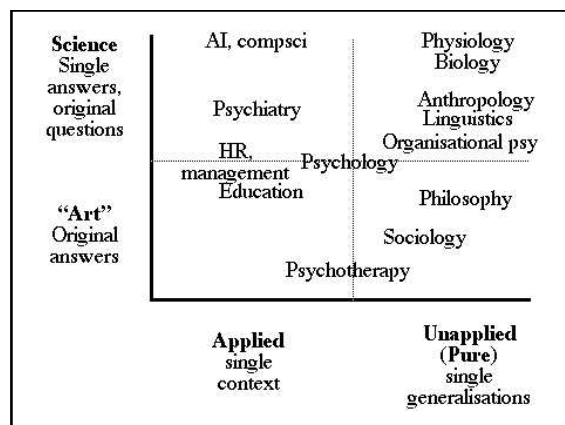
Science
Single answers, original questions

"Art"
Original answers

AI, compsci

Physiology
Biology

Psychiatry

Anthropology
Linguistics
Organisational psy

HR, management
Education

Psychology

Philosophy

Sociology

Psychotherapy

Applied
single context

Unapplied
(Pure)
single generalisations